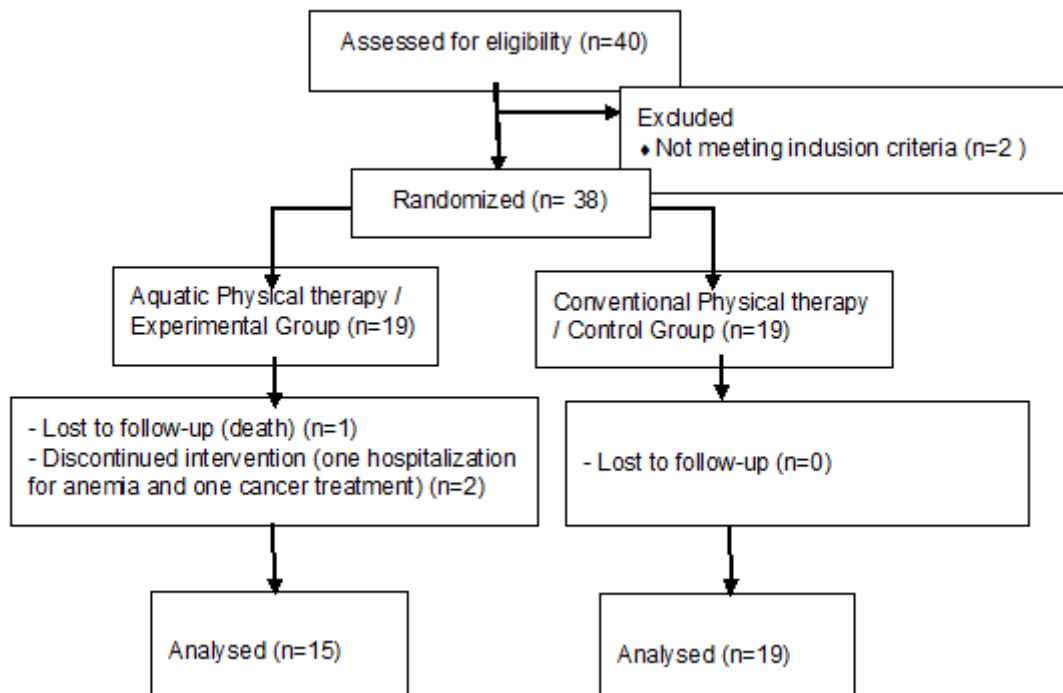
Assessed for eligibility (n=40)

Exduded
• Not meeting indusion criteria (n=2 )

Randomized (n= 38)

Aquatic Physical therapy / Experimental Group (n=19)

Conventional Physical therapy / Control Group (n=19)

- Lost to follow-up (death) (n=1)
- Discontinued intervention (one hospitalization for anemia and one cancer treatment) (n=2)

- Lost to follow-up (n=0)

Analysed (n=15)

Analysed (n=19)